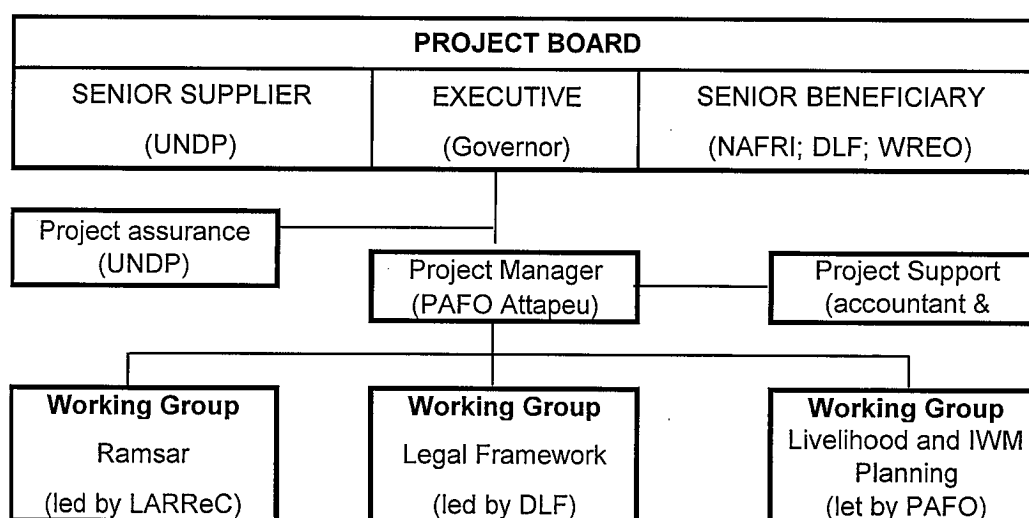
PROJECT BOARD

SENIOR SUPPLIER (UNDP)

EXECUTIVE (Governor)

SENIOR BENEFICIARY (NAFRI; DLF; WREO)

Project assurance (UNDP)

Project Manager (PAFO Attapeu)

Project Support (accountant &

**Working Group** Ramsar (led by LARReC)

**Working Group** Legal Framework (led by DLF)

**Working Group** Livelihood and IWM Planning (let by PAFO)